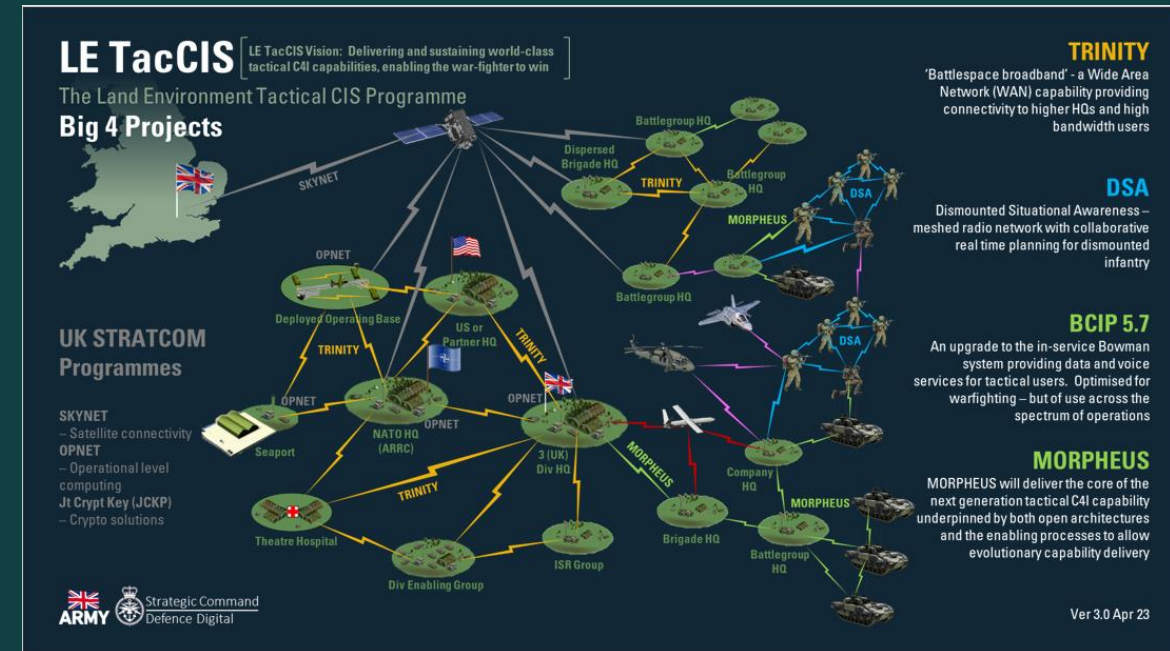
LE TacCIS

LE TacCIS Vision: Delivering and sustaining world-class tactical C4I capabilities, enabling the war-fighter to win

The Land Environment Tactical CIS Programme

Big 4 Projects

SKYNET

OPNET

Deployed Operating Base

US or Partner HQ

TRINITY

TRINITY

NATO HQ (ARRC)

OPNET

OPNET

OPNET

Seaport

3 (UK) Div HQ

TRINITY

Theatre Hospital

Div Enabling Group

ISR Group

MORPHEUS

Brigade HQ

Battlegroup HQ

Dispersed Brigade HQ

TRINITY

Battlegroup HQ

MORPHEUS

Battlegroup HQ

DSA

DSA

Company HQ

MORPHEUS

Battlegroup HQ

UK STRATCOM Programmes

SKYNET
– Satellite connectivity
OPNET
– Operational level computing
Jt Crypt Key (JCKP)
– Crypto solutions

ARMY

Strategic Command
Defence Digital

TRINITY
'Battlespace broadband' - a Wide Area Network (WAN) capability providing connectivity to higher HQs and high bandwidth users

DSA
Dismounted Situational Awareness – meshed radio network with collaborative real time planning for dismounted infantry

BCIP 5.7
An upgrade to the in-service Bowman system providing data and voice services for tactical users. Optimised for warfighting – but of use across the spectrum of operations

MORPHEUS
MORPHEUS will deliver the core of the next generation tactical C4I capability underpinned by both open architectures and the enabling processes to allow evolutionary capability delivery

Ver 3.0 Apr 23